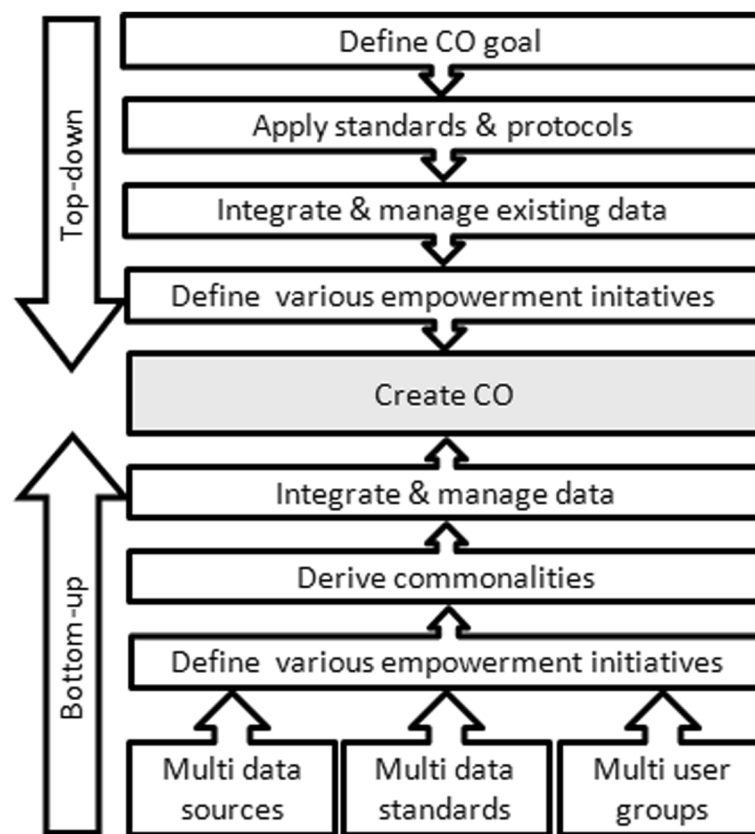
Top-down

Define CO goal

Apply standards & protocols

Integrate & manage existing data

Define various empowerment initatives

Create CO

Bottom-up

Integrate & manage data

Derive commonalities

Define various empowerment initiatives

Multi data sources

Multi data standards

Multi user groups